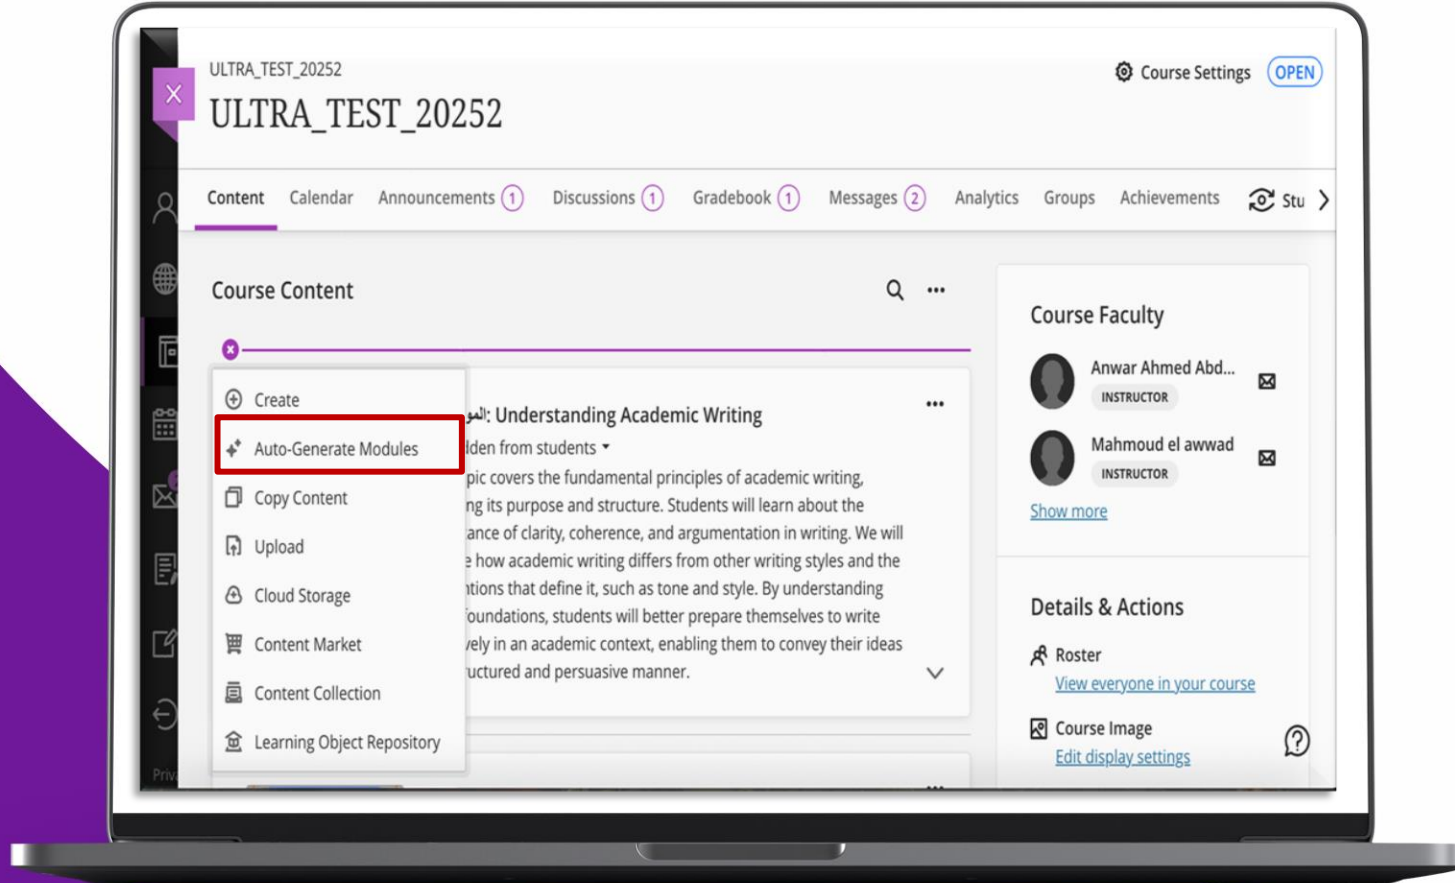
ULTRA_TEST_20252
ULTRA_TEST_20252

Course Settings OPEN

Content Calendar Announcements 1 Discussions 1 Gradebook 1 Messages 2 Analytics Groups Achievements Stu

Course Content

Create
Auto-Generate Modules
Copy Content
Upload
Cloud Storage
Content Market
Content Collection
Learning Object Repository

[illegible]الموا: Understanding Academic Writing
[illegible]dden from students
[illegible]pic covers the fundamental principles of academic writing, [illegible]ng its purpose and structure. Students will learn about the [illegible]ance of clarity, coherence, and argumentation in writing. We will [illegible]e how academic writing differs from other writing styles and the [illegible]tions that define it, such as tone and style. By understanding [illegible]foundations, students will better prepare themselves to write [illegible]vely in an academic context, enabling them to convey their ideas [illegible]uctured and persuasive manner.

Course Faculty
Anwar Ahmed Abd...
INSTRUCTOR
Mahmoud el awwad
INSTRUCTOR
Show more

Details & Actions
Roster
View everyone in your course
Course Image
Edit display settings

Priv